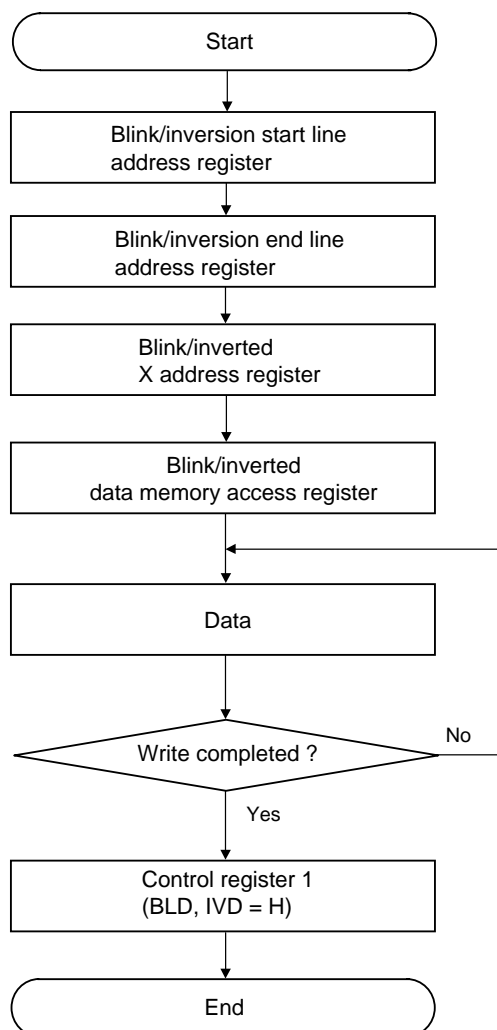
Start

Blink/inversion start line address register

Blink/inversion end line address register

Blink/inverted X address register

Blink/inverted data memory access register

Data

Write completed ?

No

Yes

Control register 1 (BLD, IVD = H)

End